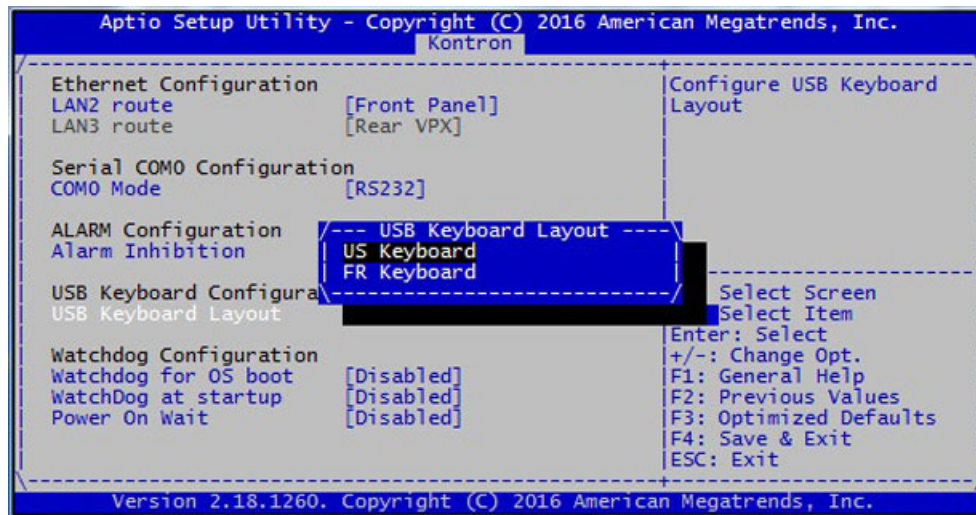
Aptio Setup Utility - Copyright (C) 2016 American Megatrends, Inc.
Kontron

Ethernet Configuration
LAN2 route [Front Panel]
LAN3 route [Rear VPX]

Serial COM0 Configuration
COM0 Mode [RS232]

ALARM Configuration
Alarm Inhibition

USB Keyboard Configura
USB Keyboard Layout

Watchdog Configuration
Watchdog for OS boot [Disabled]
WatchDog at startup [Disabled]
Power On Wait [Disabled]

USB Keyboard Layout
US Keyboard
FR Keyboard

Configure USB Keyboard Layout

Select Screen
Select Item
Enter: Select
+/-: Change Opt.
F1: General Help
F2: Previous Values
F3: Optimized Defaults
F4: Save & Exit
ESC: Exit

Version 2.18.1260. Copyright (C) 2016 American Megatrends, Inc.